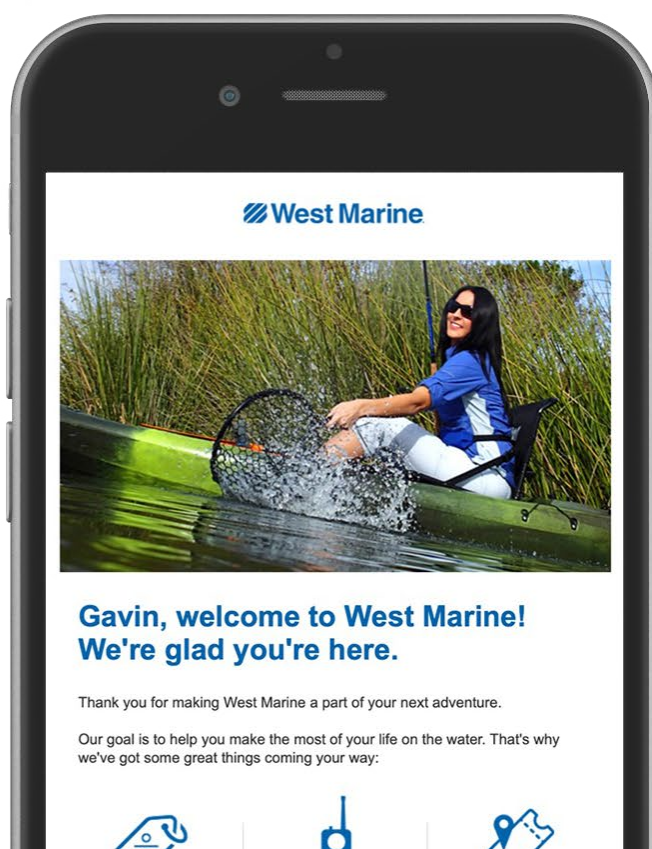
West Marine

Gavin, welcome to West Marine! We're glad you're here.

Thank you for making West Marine a part of your next adventure.

Our goal is to help you make the most of your life on the water. That's why we've got some great things coming your way: